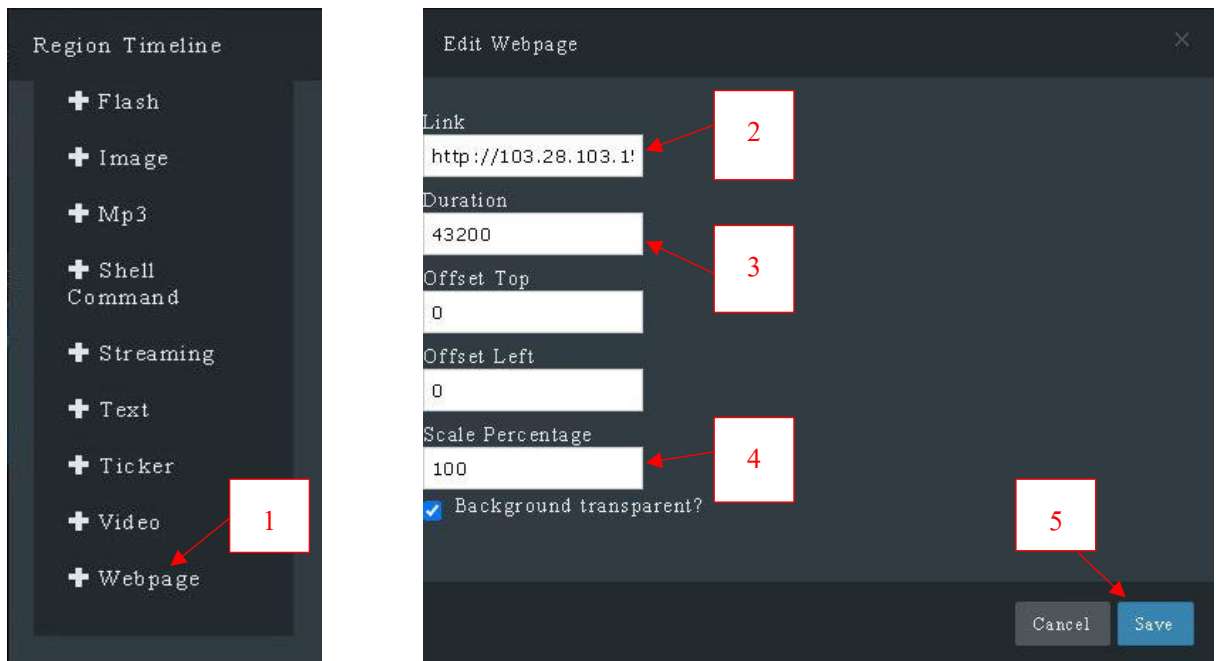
Region Timeline

Flash

Image

Mp3

Shell Command

Streaming

Text

Ticker

Video

Webpage

1

Edit Webpage

×

Link

http://103.28.103.1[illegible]

2

Duration

43200

3

Offset Top

0

Offset Left

0

Scale Percentage

100

4

Background transparent?

5

Cancel

Save